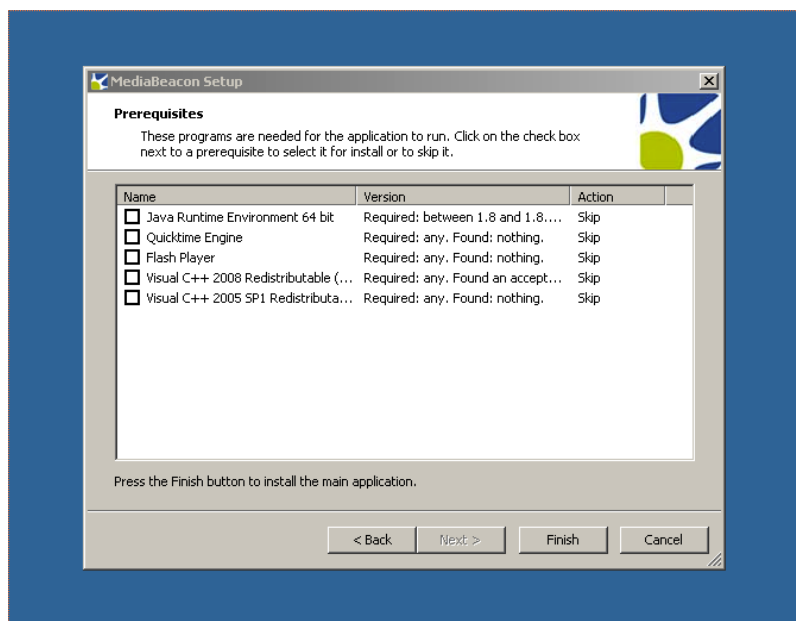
MediaBeacon Setup

Prerequisites

These programs are needed for the application to run. Click on the check box next to a prerequisite to select it for install or to skip it.

| Name | Version | Action |
|---|---|---|
| Java Runtime Environment 64 bit | Required: between 1.8 and 1.8.... | Skip |
| Quicktime Engine | Required: any. Found: nothing. | Skip |
| Flash Player | Required: any. Found: nothing. | Skip |
| Visual C++ 2008 Redistributable (... | Required: any. Found an accept... | Skip |
| Visual C++ 2005 SP1 Redistributa... | Required: any. Found: nothing. | Skip |

Press the Finish button to install the main application.

< Back   Next >   Finish   Cancel